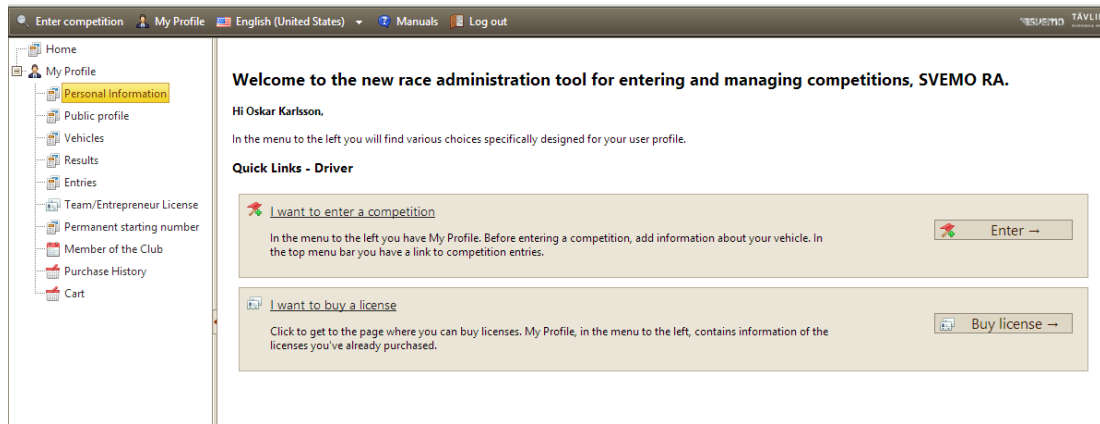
Enter competition My Profile English (United States) Manuals Log out

SVEMO TÄVLI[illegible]

Home
My Profile
Personal Information
Public profile
Vehicles
Results
Entries
Team/Entrepreneur License
Permanent starting number
Member of the Club
Purchase History
Cart

Welcome to the new race administration tool for entering and managing competitions, SVEMO RA.

Hi Oskar Karlsson,

In the menu to the left you will find various choices specifically designed for your user profile.

Quick Links - Driver

I want to enter a competition

In the menu to the left you have My Profile. Before entering a competition, add information about your vehicle. In the top menu bar you have a link to competition entries.

Enter →

I want to buy a license

Click to get to the page where you can buy licenses. My Profile, in the menu to the left, contains information of the licenses you've already purchased.

Buy license →